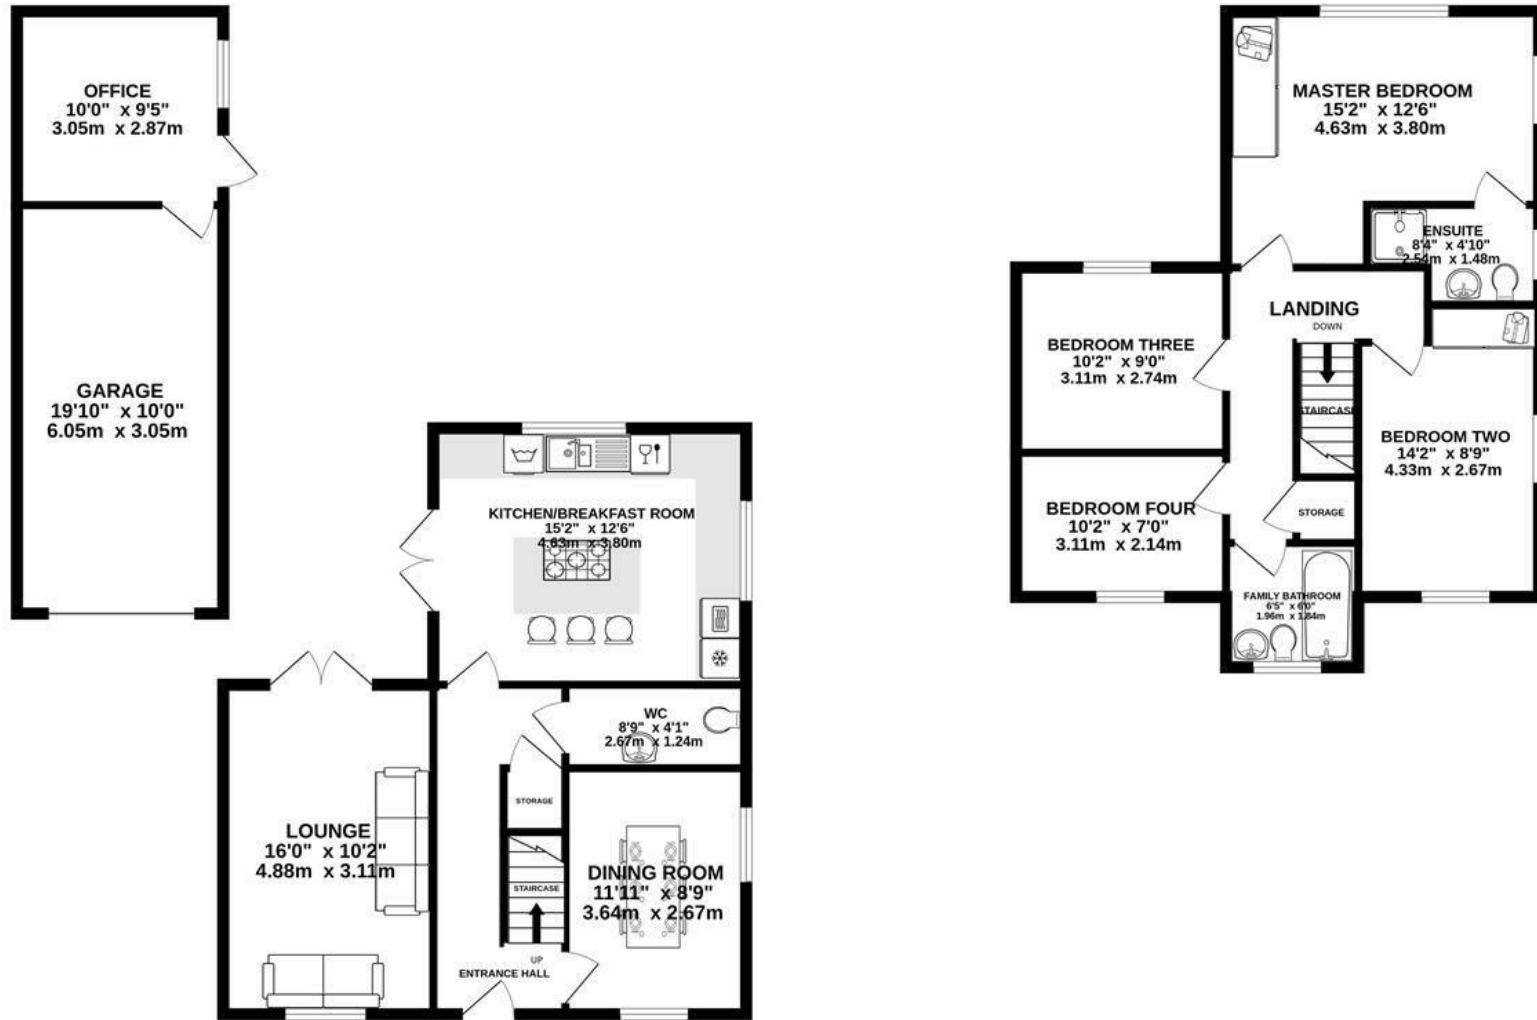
OFFICE
10'0" x 9'5"
3.05m x 2.87m

GARAGE
19'10" x 10'0"
6.05m x 3.05m

KITCHEN/BREAKFAST ROOM
15'2" x 12'6"
4.63m x 3.80m

WC
8'9" x 4'1"
2.67m x 1.24m

LOUNGE
16'0" x 10'2"
4.88m x 3.11m

STORAGE

STAIRCASE

UP

ENTRANCE HALL

DINING ROOM
11'11" x 8'9"
3.64m x 2.67m

MASTER BEDROOM
15'2" x 12'6"
4.63m x 3.80m

ENSUITE
8'4" x 4'10"
2.54m x 1.48m

LANDING
DOWN

BEDROOM THREE
10'2" x 9'0"
3.11m x 2.74m

STAIRCASE

BEDROOM TWO
14'2" x 8'9"
4.33m x 2.67m

BEDROOM FOUR
10'2" x 7'0"
3.11m x 2.14m

STORAGE

FAMILY BATHROOM
6'5" x 6'0"
1.96m x 1.84m